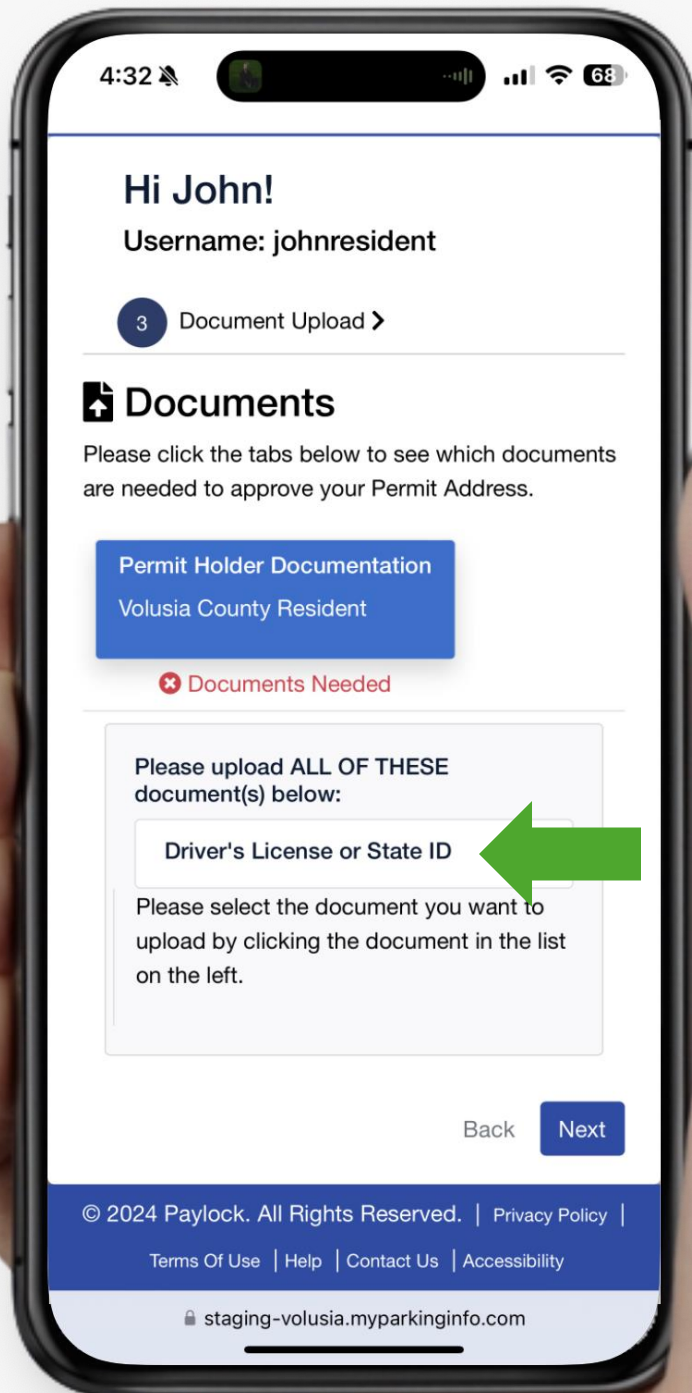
4:32 68

Hi John!
Username: johnresident

3 Document Upload >

Documents
Please click the tabs below to see which documents are needed to approve your Permit Address.

Permit Holder Documentation
Volusia County Resident

Documents Needed

Please upload ALL OF THESE document(s) below:

Driver's License or State ID

Please select the document you want to upload by clicking the document in the list on the left.

Back Next

© 2024 Paylock. All Rights Reserved. | Privacy Policy |
Terms Of Use | Help | Contact Us | Accessibility

staging-volusia.myparkinginfo.com